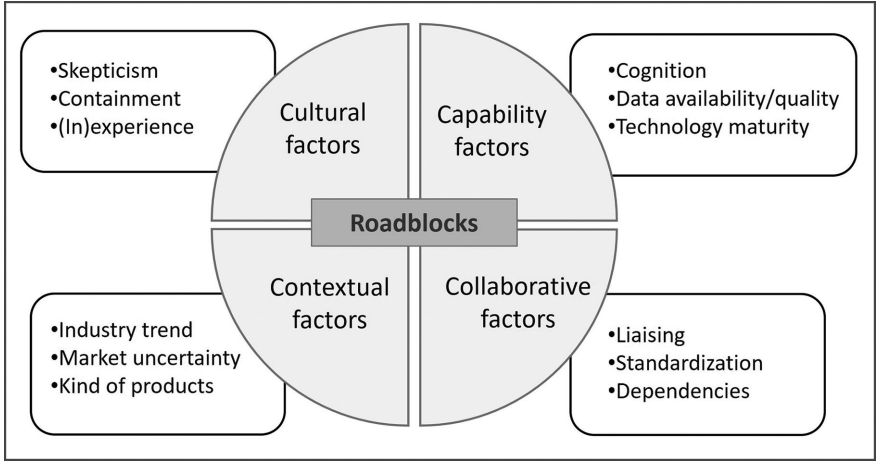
•Skepticism
•Containment
•(In)experience

Cultural factors

Capability factors

•Cognition
•Data availability/quality
•Technology maturity

Roadblocks

Contextual factors

Collaborative factors

•Industry trend
•Market uncertainty
•Kind of products

•Liaising
•Standardization
•Dependencies